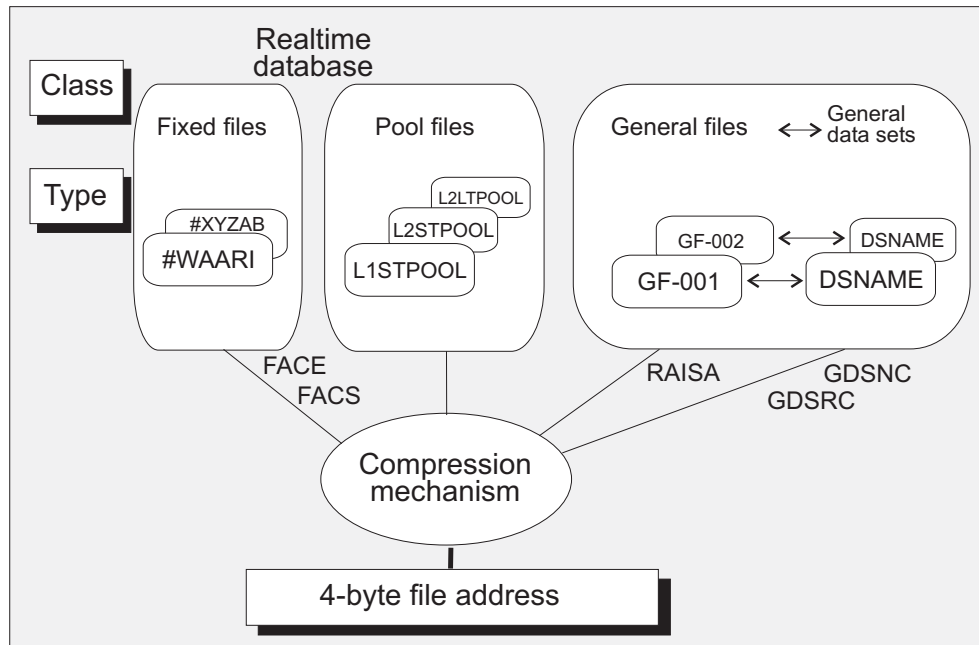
Realtime database

Class

Type

Fixed files

#XYZAB

#WAARI

Pool files

L2LTPOOL

L2STPOOL

L1STPOOL

General files

General data sets

GF-002

DSNAME

GF-001

DSNAME

FACE

FACS

RAISA

GDSNC

GDSRC

Compression mechanism

4-byte file address